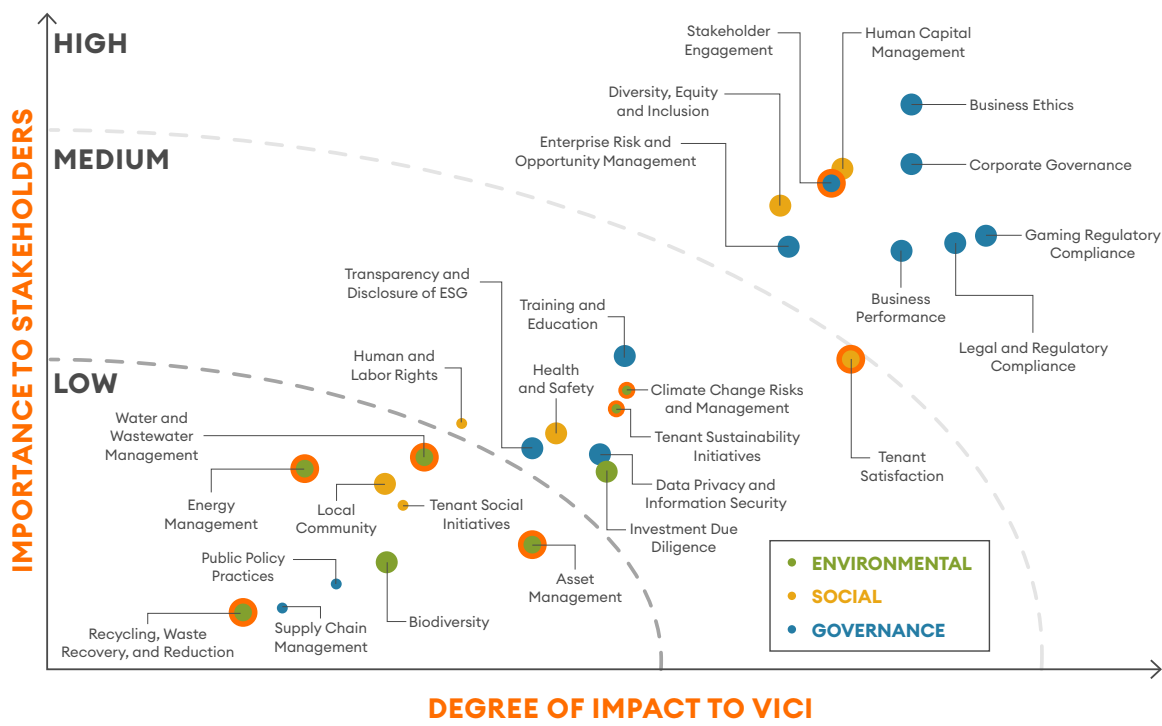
IMPORTANCE TO STAKEHOLDERS

HIGH

MEDIUM

LOW

Stakeholder Engagement

Human Capital Management

Diversity, Equity and Inclusion

Business Ethics

Enterprise Risk and Opportunity Management

Corporate Governance

Gaming Regulatory Compliance

Business Performance

Legal and Regulatory Compliance

Transparency and Disclosure of ESG

Training and Education

Human and Labor Rights

Health and Safety

Climate Change Risks and Management

Water and Wastewater Management

Tenant Sustainability Initiatives

Tenant Satisfaction

Energy Management

Local Community

Tenant Social Initiatives

Data Privacy and Information Security

Investment Due Diligence

Public Policy Practices

Asset Management

Biodiversity

Recycling, Waste Recovery, and Reduction

Supply Chain Management

ENVIRONMENTAL

SOCIAL

GOVERNANCE

DEGREE OF IMPACT TO VICI